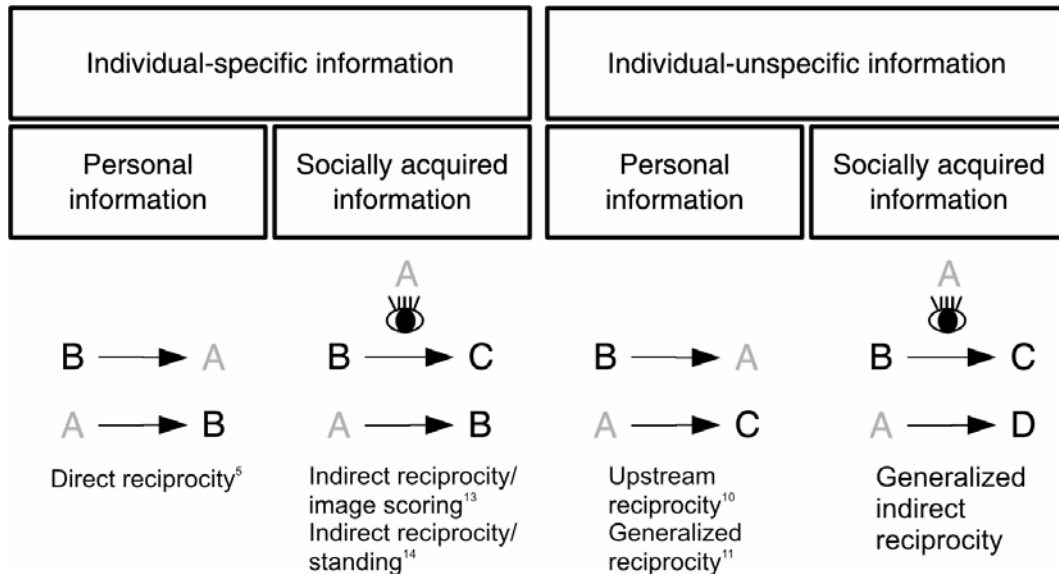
Individual-specific information

Individual-unspecific information

Personal information

Socially acquired information

Personal information

Socially acquired information

B → A
A → B
Direct reciprocity$^{5}$

A
B → C
A → B
Indirect reciprocity/ image scoring$^{13}$
Indirect reciprocity/ standing$^{14}$

B → A
A → C
Upstream reciprocity$^{10}$
Generalized reciprocity$^{11}$

A
B → C
A → D
Generalized indirect reciprocity